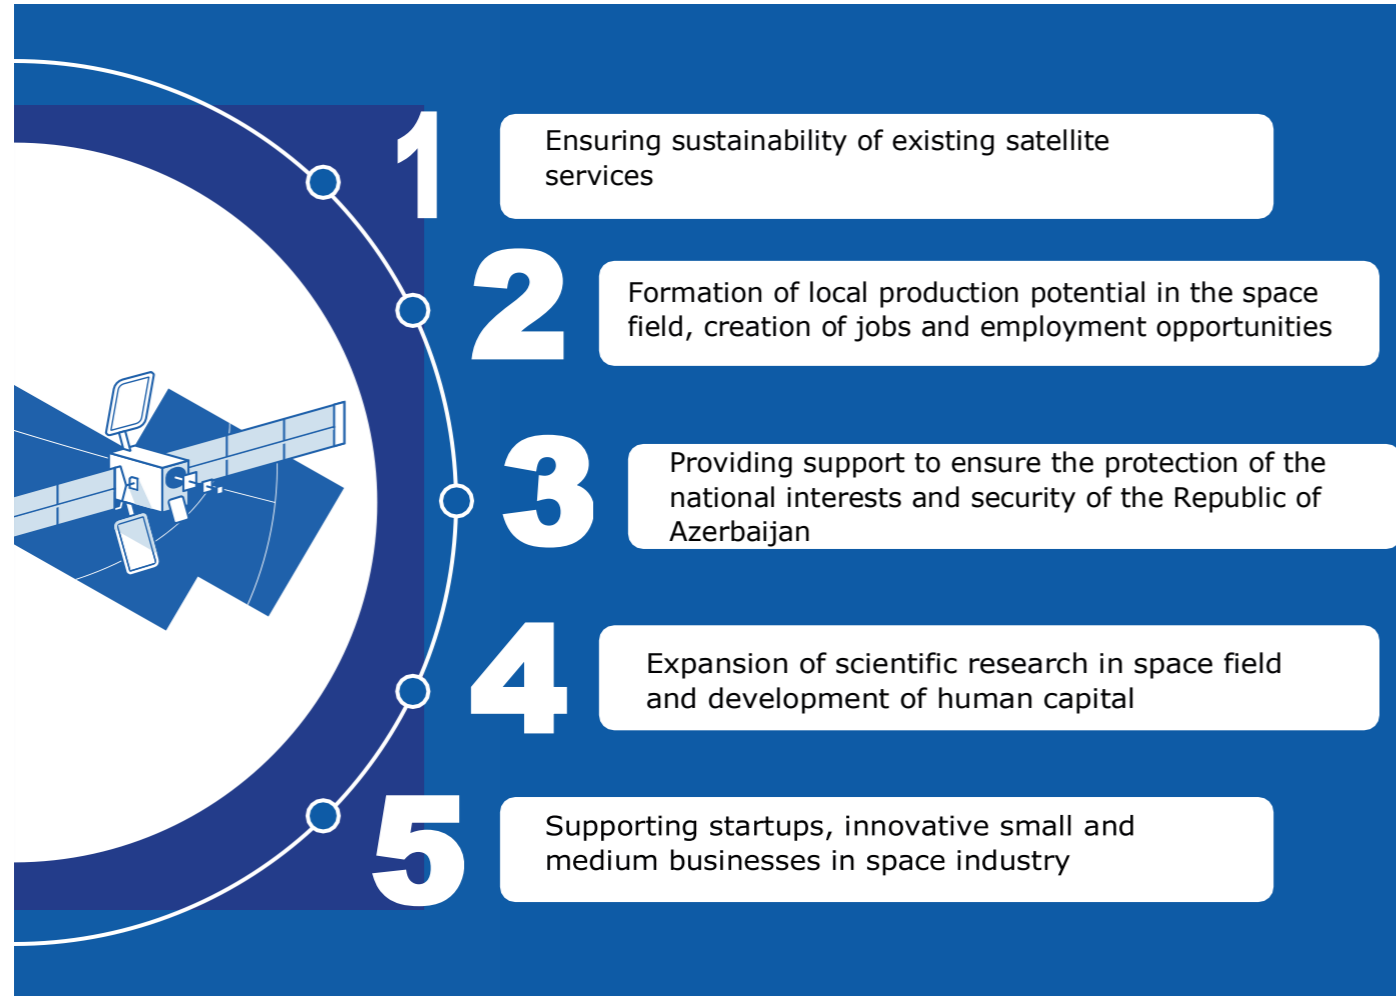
1 Ensuring sustainability of existing satellite services

2 Formation of local production potential in the space field, creation of jobs and employment opportunities

3 Providing support to ensure the protection of the national interests and security of the Republic of Azerbaijan

4 Expansion of scientific research in space field and development of human capital

5 Supporting startups, innovative small and medium businesses in space industry